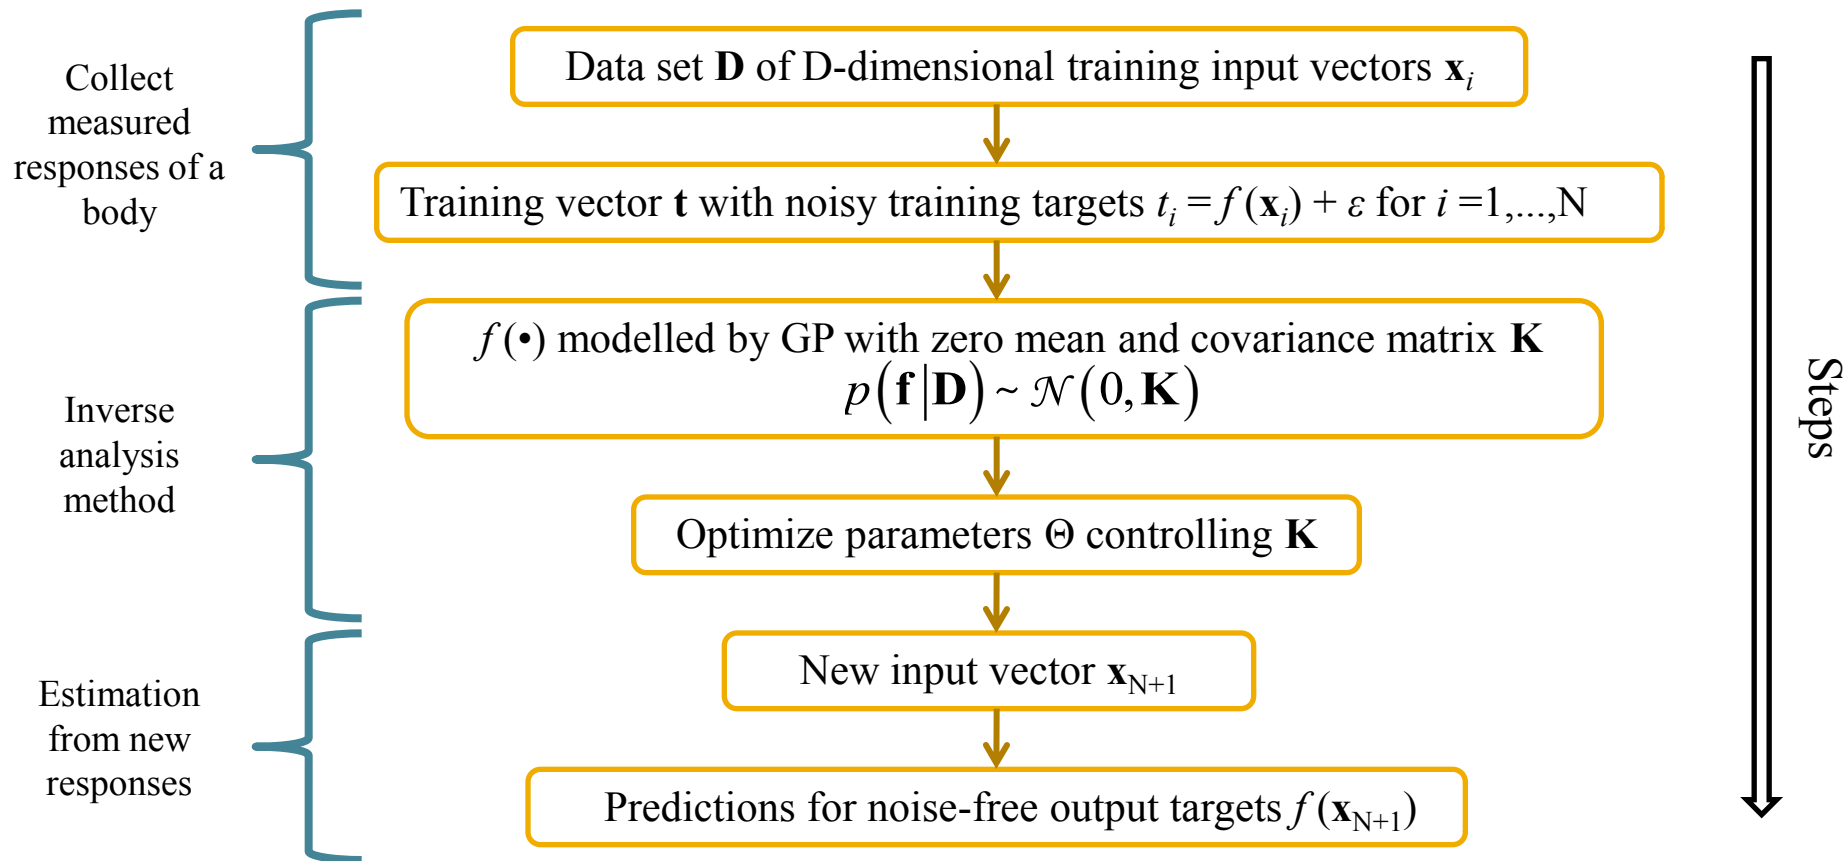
Collect measured responses of a body

Inverse analysis method

Estimation from new responses

Data set $\mathbf{D}$ of D-dimensional training input vectors $\mathbf{x}_i$

Training vector $\mathbf{t}$ with noisy training targets $t_i = f(\mathbf{x}_i) + \varepsilon$ for $i = 1,...,N$

$f(\bullet)$ modelled by GP with zero mean and covariance matrix $\mathbf{K}$
$p(\mathbf{f}|\mathbf{D}) \sim \mathcal{N}(0, \mathbf{K})$

Optimize parameters $\Theta$ controlling $\mathbf{K}$

New input vector $\mathbf{x}_{N+1}$

Predictions for noise-free output targets $f(\mathbf{x}_{N+1})$

Steps